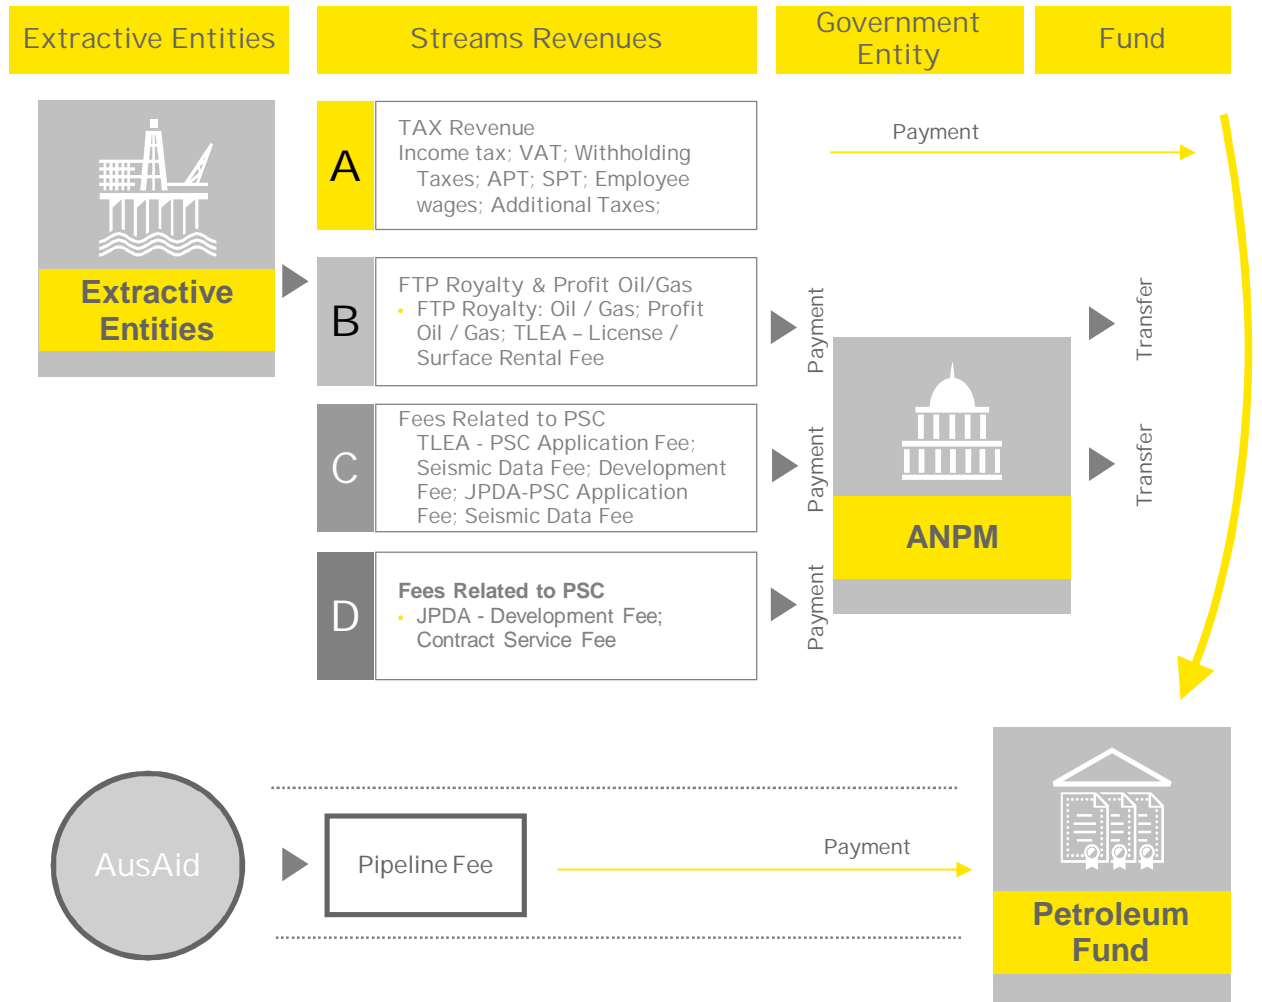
Extractive Entities

Streams Revenues

Government Entity

Fund

Extractive Entities

A

TAX Revenue
Income tax; VAT; Withholding Taxes; APT; SPT; Employee wages; Additional Taxes;

Payment

B

FTP Royalty & Profit Oil/Gas
• FTP Royalty: Oil / Gas; Profit Oil / Gas; TLEA – License / Surface Rental Fee

Payment

Transfer

C

Fees Related to PSC
TLEA - PSC Application Fee; Seismic Data Fee; Development Fee; JPDA-PSC Application Fee; Seismic Data Fee

Payment

Transfer

ANPM

D

Fees Related to PSC
• JPDA - Development Fee; Contract Service Fee

Payment

AusAid

Pipeline Fee

Payment

Petroleum Fund